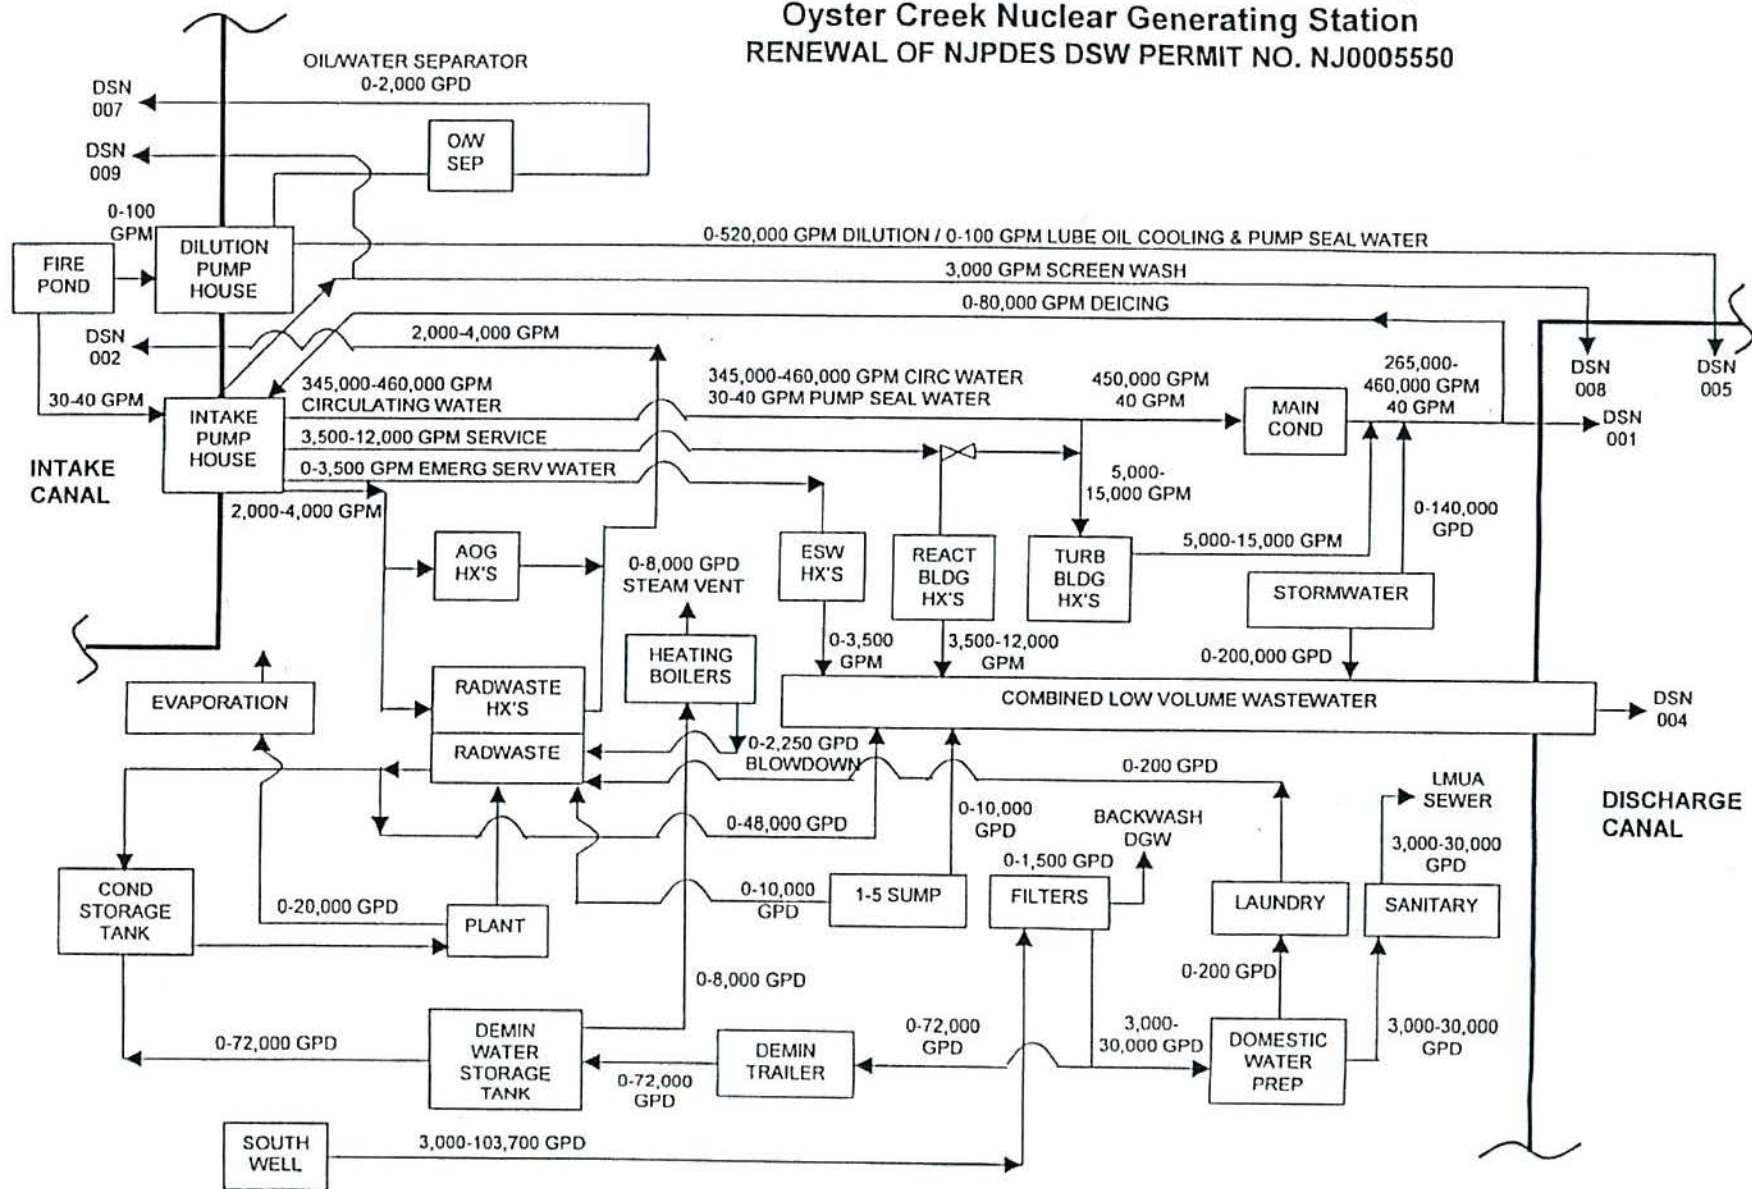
Oyster Creek Nuclear Generating Station
RENEWAL OF NJPDES DSW PERMIT NO. NJ0005550

OIL/WATER SEPARATOR
0-2,000 GPD

DSN 007

DSN 009

O/W SEP

0-100 GPM

FIRE POND

DILUTION PUMP HOUSE

0-520,000 GPM DILUTION / 0-100 GPM LUBE OIL COOLING & PUMP SEAL WATER

3,000 GPM SCREEN WASH

0-80,000 GPM DEICING

DSN 002

2,000-4,000 GPM

30-40 GPM

INTAKE PUMP HOUSE

345,000-460,000 GPM CIRCULATING WATER

3,500-12,000 GPM SERVICE

0-3,500 GPM EMERG SERV WATER

345,000-460,000 GPM CIRC WATER
30-40 GPM PUMP SEAL WATER

450,000 GPM
40 GPM

MAIN COND

265,000-460,000 GPM
40 GPM

DSN 008

DSN 005

DSN 001

INTAKE CANAL

2,000-4,000 GPM

5,000-15,000 GPM

AOG HX'S

0-8,000 GPD STEAM VENT

ESW HX'S

REACT BLDG HX'S

TURB BLDG HX'S

5,000-15,000 GPM

0-140,000 GPD

STORMWATER

HEATING BOILERS

0-3,500 GPM

3,500-12,000 GPM

0-200,000 GPD

EVAPORATION

RADWASTE HX'S

COMBINED LOW VOLUME WASTEWATER

DSN 004

RADWASTE

0-2,250 GPD BLOWDOWN

0-200 GPD

LMUA SEWER

DISCHARGE CANAL

0-48,000 GPD

0-10,000 GPD

BACKWASH DGW

3,000-30,000 GPD

0-1,500 GPD

COND STORAGE TANK

0-20,000 GPD

PLANT

0-10,000 GPD

1-5 SUMP

FILTERS

LAUNDRY

SANITARY

0-8,000 GPD

0-200 GPD

0-72,000 GPD

DEMIN WATER STORAGE TANK

0-72,000 GPD

DEMIN TRAILER

0-72,000 GPD

3,000-30,000 GPD

DOMESTIC WATER PREP

3,000-30,000 GPD

SOUTH WELL

3,000-103,700 GPD